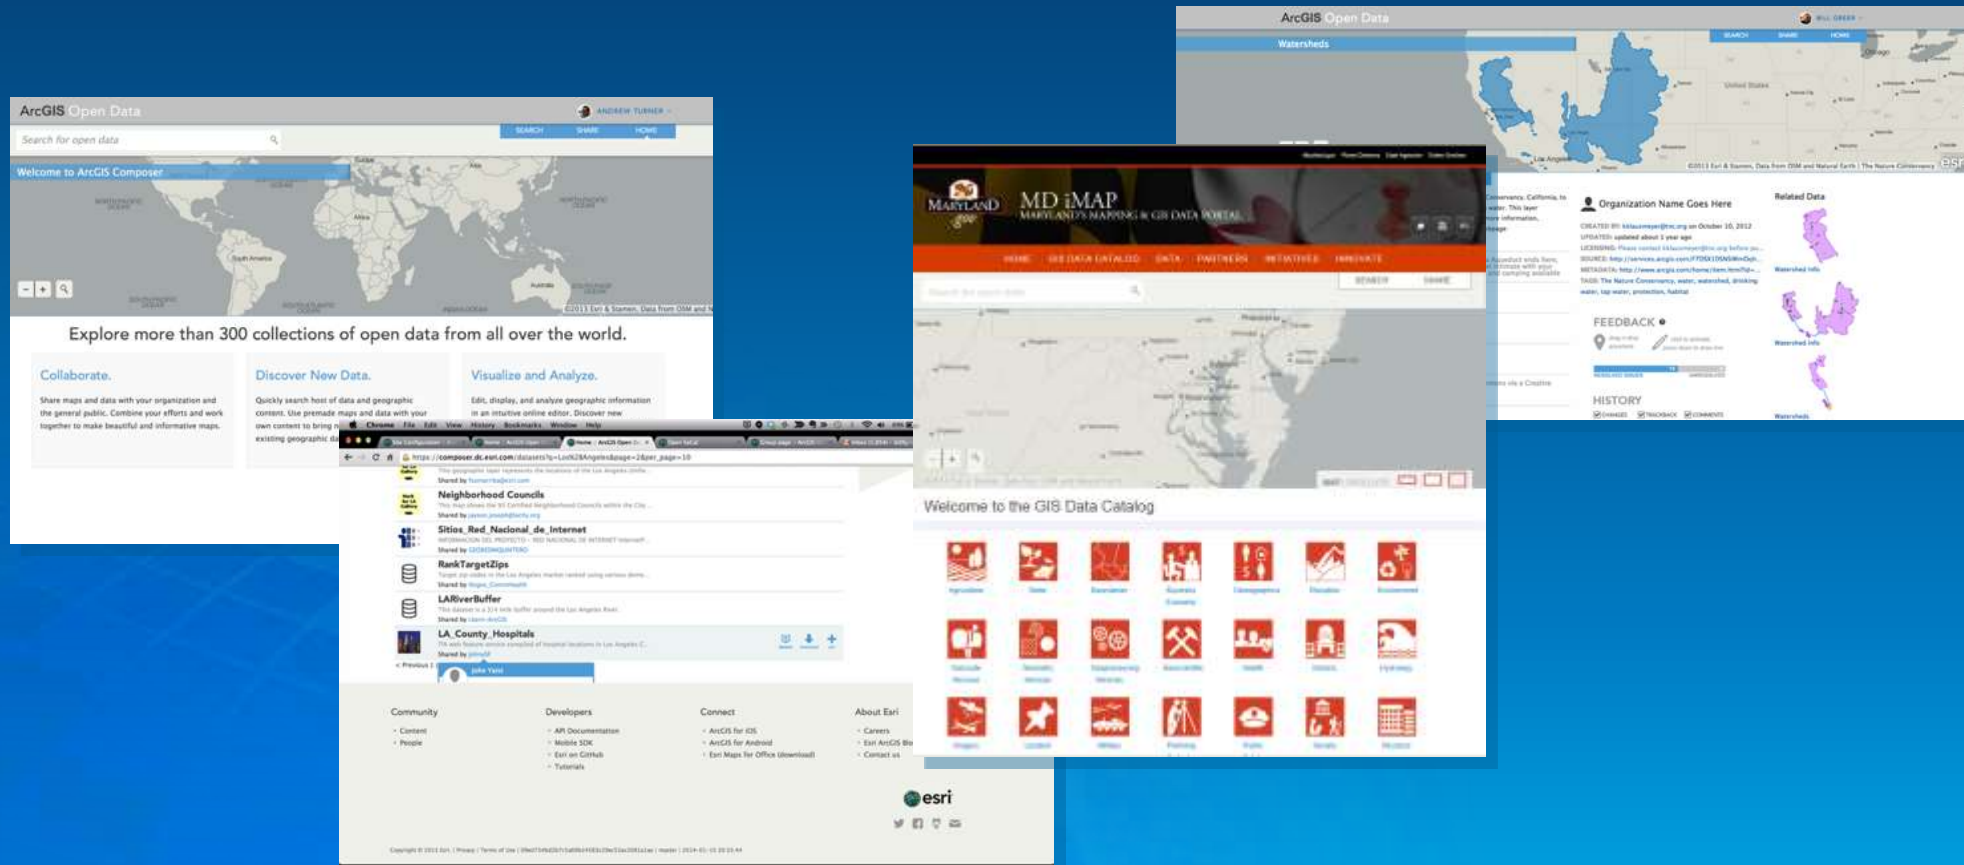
ArcGIS Open Data

ANDREW TURNER

Search for open data

SEARCH SHARE HOME

Welcome to ArcGIS Composer

Explore more than 300 collections of open data from all over the world.

Collaborate.

Share maps and data with your organization and the general public. Combine your efforts and work together to make beautiful and informative maps.

Discover New Data.

Quickly search host of data and geographic content. Use premade maps and data with your own content to bring n existing geographic da

Visualize and Analyze.

Edit, display, and analyze geographic information in an intuitive online editor. Discover new

Chrome File Edit View History Bookmarks Window Help

https://composer.dc.esri.com/datasets?q=Los%20Angeles&page=2&per_page=10

Neighborhood Councils

Sitios_Red_Nacional_de_Internet

RankTargetZips

LARiverBuffer

LA_County_Hospitals

< Previous

Community
Content
People

Developers
API Documentation
Mobile SDK
Esri on GitHub
Tutorials

Connect
ArcGIS for iOS
ArcGIS for Android
Esri Maps for Office (download)

About Esri
Careers
Esri ArcGIS Blo
Contact us

esri

ArcGIS Open Data

Watersheds

SEARCH SHARE HOME

MARYLAND

MD iMAP
MARYLAND'S MAPPING & GIS DATA PORTAL

HOME GIS DATA CATALOG DATA PARTNERS INITIATIVES INNOVATE

SEARCH SHARE

Welcome to the GIS Data Catalog

Organization Name Goes Here

Related Data

FEEDBACK

HISTORY

Watershed Info

Watershed Info

Watersheds